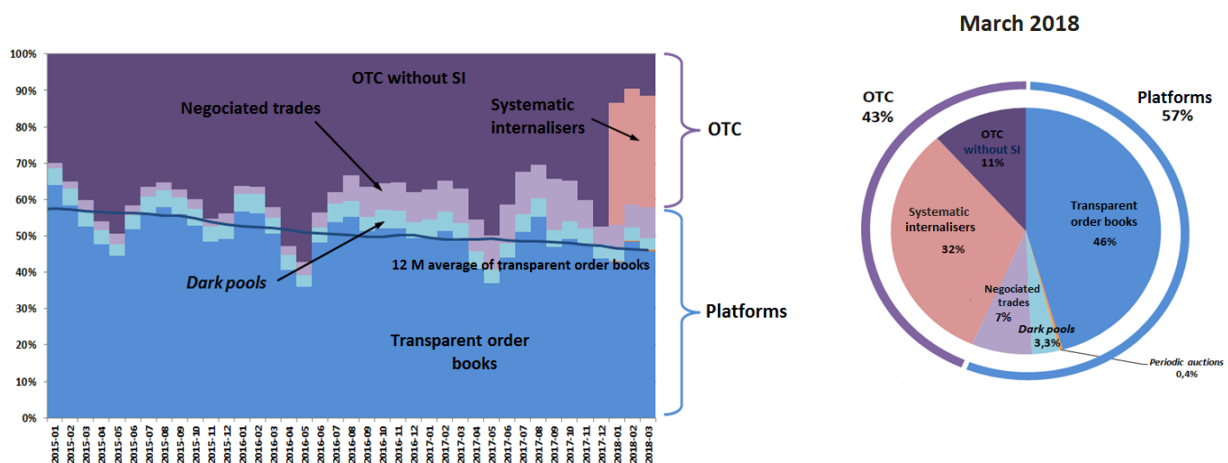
100%
90%
80%
70%
60%
50%
40%
30%
20%
10%
0%

OTC without SI

Negociated trades

Systematic internalisers

OTC

12 M average of transparent order books

Dark pools

Platforms

Transparent order books

2015-01
2015-02
2015-03
2015-04
2015-05
2015-06
2015-07
2015-08
2015-09
2015-10
2015-11
2015-12
2016-01
2016-02
2016-03
2016-04
2016-05
2016-06
2016-07
2016-08
2016-09
2016-10
2016-11
2016-12
2017-01
2017-02
2017-03
2017-04
2017-05
2017-06
2017-07
2017-08
2017-09
2017-10
2017-11
2017-12
2018-01
2018-02
2018-03

March 2018

OTC
43%

Platforms
57%

OTC without SI
11%

Systematic internalisers
32%

Transparent order books
46%

Negociated trades
7%

Dark pools
3,3%

Periodic auctions
0,4%